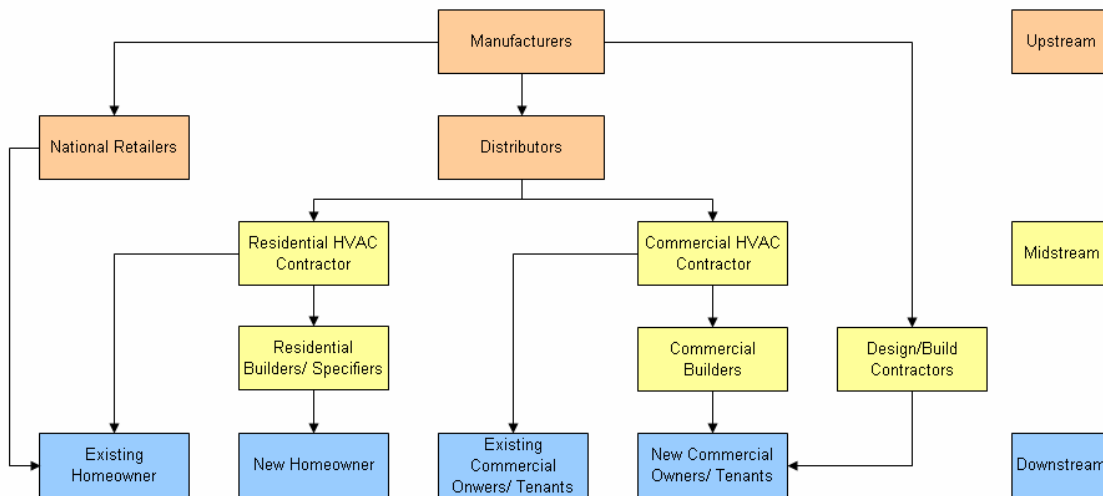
Manufacturers

Upstream

National Retailers

Distributors

Residential HVAC Contractor

Commercial HVAC Contractor

Midstream

Residential Builders/ Specifiers

Commercial Builders

Design/Build Contractors

Existing Homeowner

New Homeowner

Existing Commercial Onwers/ Tenants

New Commercial Owners/ Tenants

Downstream